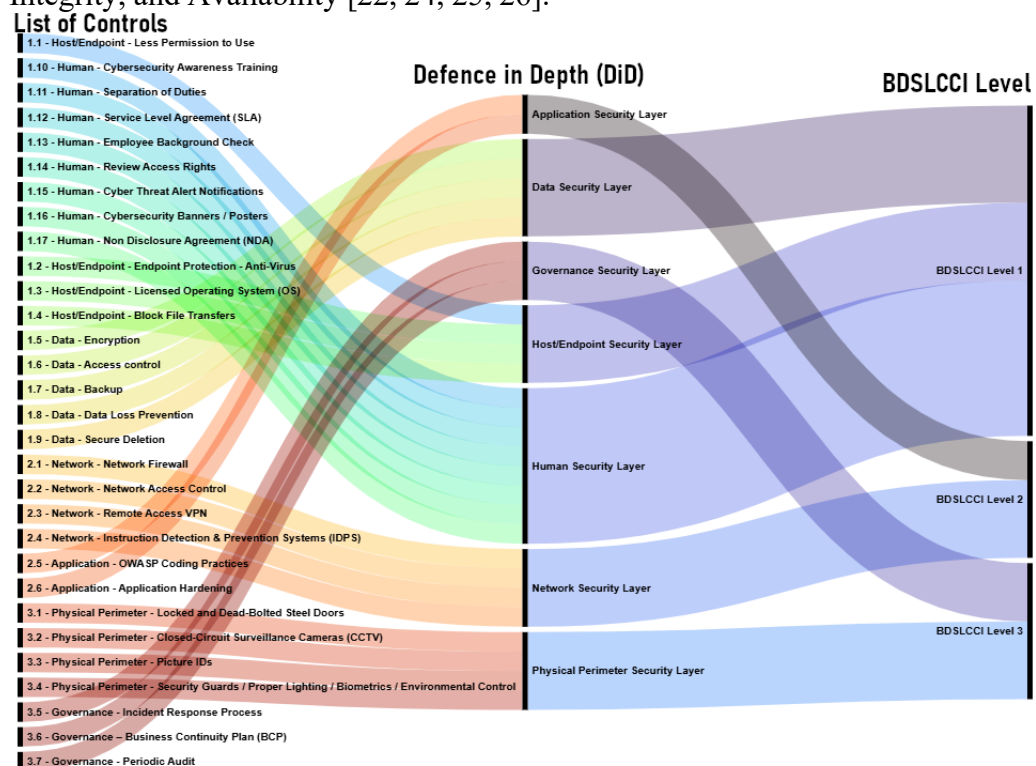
integrity, and Availability [22, 24, 25, 26].

List of Controls

1.1 - Host/Endpoint - Less Permission to Use
1.10 - Human - Cybersecurity Awareness Training
1.11 - Human - Separation of Duties
1.12 - Human - Service Level Agreement (SLA)
1.13 - Human - Employee Background Check
1.14 - Human - Review Access Rights
1.15 - Human - Cyber Threat Alert Notifications
1.16 - Human - Cybersecurity Banners / Posters
1.17 - Human - Non Disclosure Agreement (NDA)
1.2 - Host/Endpoint - Endpoint Protection - Anti-Virus
1.3 - Host/Endpoint - Licensed Operating System (OS)
1.4 - Host/Endpoint - Block File Transfers
1.5 - Data - Encryption
1.6 - Data - Access control
1.7 - Data - Backup
1.8 - Data - Data Loss Prevention
1.9 - Data - Secure Deletion
2.1 - Network - Network Firewall
2.2 - Network - Network Access Control
2.3 - Network - Remote Access VPN
2.4 - Network - Instruction Detection & Prevention Systems (IDPS)
2.5 - Application - OWASP Coding Practices
2.6 - Application - Application Hardening
3.1 - Physical Perimeter - Locked and Dead-Bolted Steel Doors
3.2 - Physical Perimeter - Closed-Circuit Surveillance Cameras (CCTV)
3.3 - Physical Perimeter - Picture IDs
3.4 - Physical Perimeter - Security Guards / Proper Lighting / Biometrics / Environmental Control
3.5 - Governance - Incident Response Process
3.6 - Governance – Business Continuity Plan (BCP)
3.7 - Governance - Periodic Audit

Defence in Depth (DiD)

Application Security Layer
Data Security Layer
Governance Security Layer
Host/Endpoint Security Layer
Human Security Layer
Network Security Layer
Physical Perimeter Security Layer

BDSLCCI Level

BDSLCCI Level 1
BDSLCCI Level 2
BDSLCCI Level 3